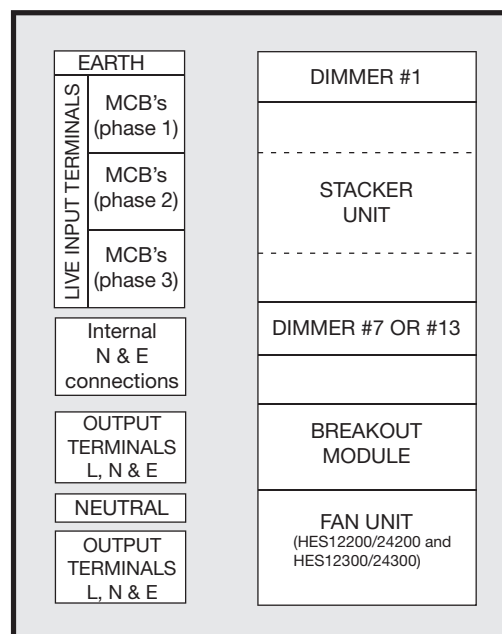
EARTH

LIVE INPUT TERMINALS

MCB's (phase 1)

MCB's (phase 2)

MCB's (phase 3)

Internal N & E connections

OUTPUT TERMINALS L, N & E

NEUTRAL

OUTPUT TERMINALS L, N & E

DIMMER #1

STACKER UNIT

DIMMER #7 OR #13

BREAKOUT MODULE

FAN UNIT (HES12200/24200 and HES12300/24300)